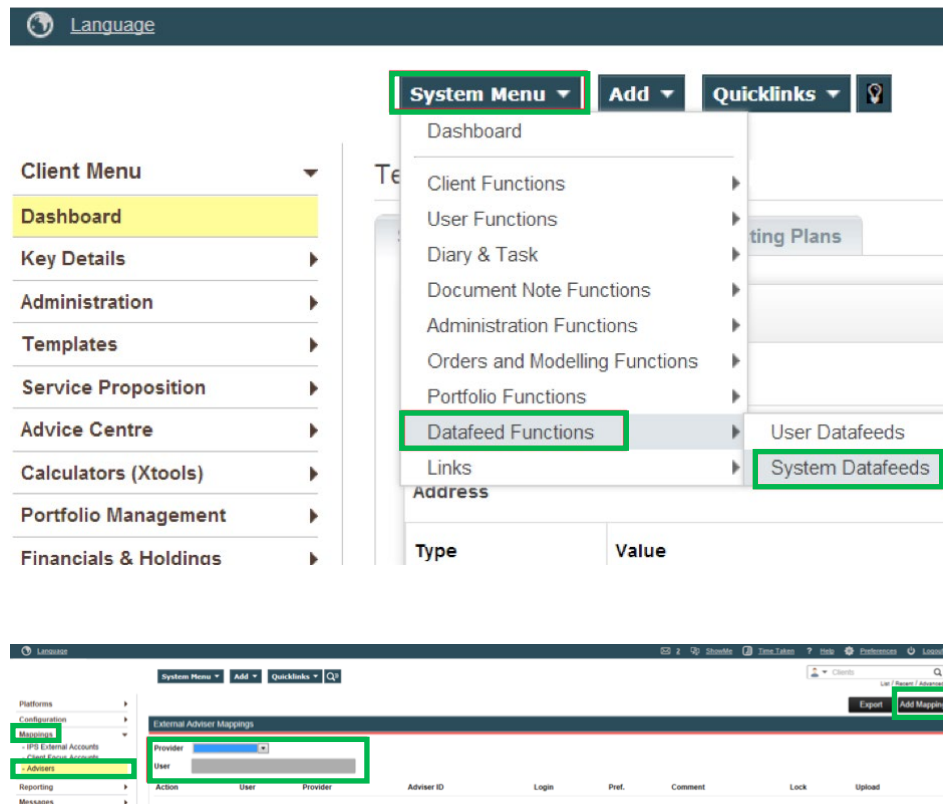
Language

System Menu ▾ Add ▾ Quicklinks ▾

Dashboard
Client Functions
User Functions
Diary & Task
Document Note Functions
Administration Functions
Orders and Modelling Functions
Portfolio Functions
Datafeed Functions
Links

User Datafeeds
System Datafeeds

Client Menu
Dashboard
Key Details
Administration
Templates
Service Proposition
Advice Centre
Calculators (Xtools)
Portfolio Management
Financials & Holdings

Te
ting Plans
Address
Type
Value

Language
2 ShowMe Time Taken ? Help Preferences Logout
System Menu ▾ Add ▾ Quicklinks ▾
Clients
List | Recent | Advanced
Export Add Mapping
Platforms
Configuration
Mappings
- IPS External Accounts
- Client Focus Accounts
- Advisers
Reporting
Messages
External Adviser Mappings
Provider
User
Action User Provider Adviser ID Login Pref. Comment Lock Upload